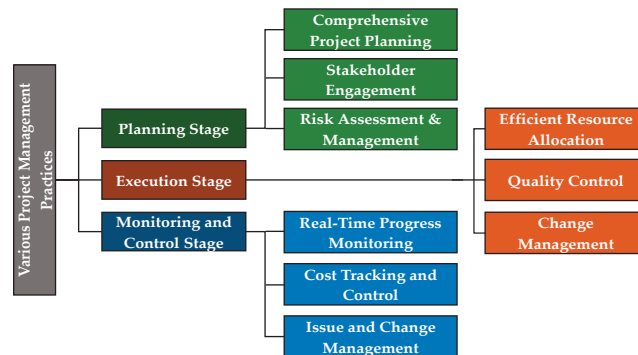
Various Project Management Practices

Planning Stage

Comprehensive Project Planning

Stakeholder Engagement

Risk Assessment & Management

Execution Stage

Efficient Resource Allocation

Quality Control

Change Management

Monitoring and Control Stage

Real-Time Progress Monitoring

Cost Tracking and Control

Issue and Change Management